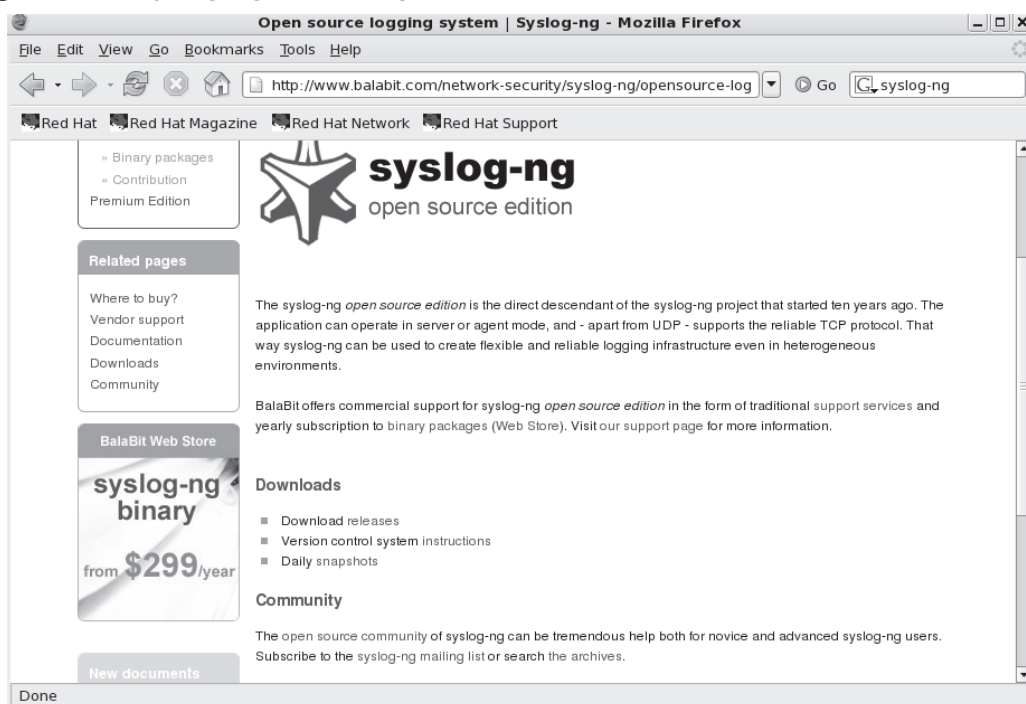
Open source logging system | Syslog-ng - Mozilla Firefox

File Edit View Go Bookmarks Tools Help

http://www.balabit.com/network-security/syslog-ng/opensource-log

Go

syslog-ng

Red Hat Red Hat Magazine Red Hat Network Red Hat Support

» Binary packages
» Contribution
Premium Edition

Related pages

Where to buy?
Vendor support
Documentation
Downloads
Community

BalaBit Web Store

syslog-ng binary from $299/year

New documents

syslog-ng
open source edition

The syslog-ng *open source edition* is the direct descendant of the syslog-ng project that started ten years ago. The application can operate in server or agent mode, and - apart from UDP - supports the reliable TCP protocol. That way syslog-ng can be used to create flexible and reliable logging infrastructure even in heterogeneous environments.

BalaBit offers commercial support for syslog-ng *open source edition* in the form of traditional support services and yearly subscription to binary packages (Web Store). Visit our support page for more information.

Downloads

- Download releases
- Version control system instructions
- Daily snapshots

Community

The open source community of syslog-ng can be tremendous help both for novice and advanced syslog-ng users. Subscribe to the syslog-ng mailing list or search the archives.

Done